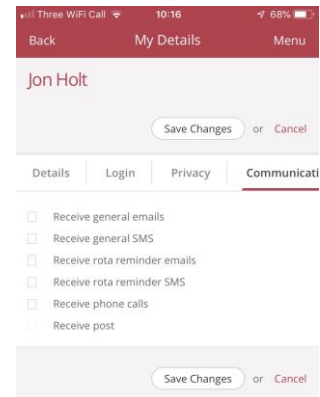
Three WiFi Call 10:16 68%

Back My Details Menu

Jon Holt

Save Changes or Cancel

Details Login Privacy Communicati

Receive general emails
Receive general SMS
Receive rota reminder emails
Receive rota reminder SMS
Receive phone calls
Receive post

Save Changes or Cancel